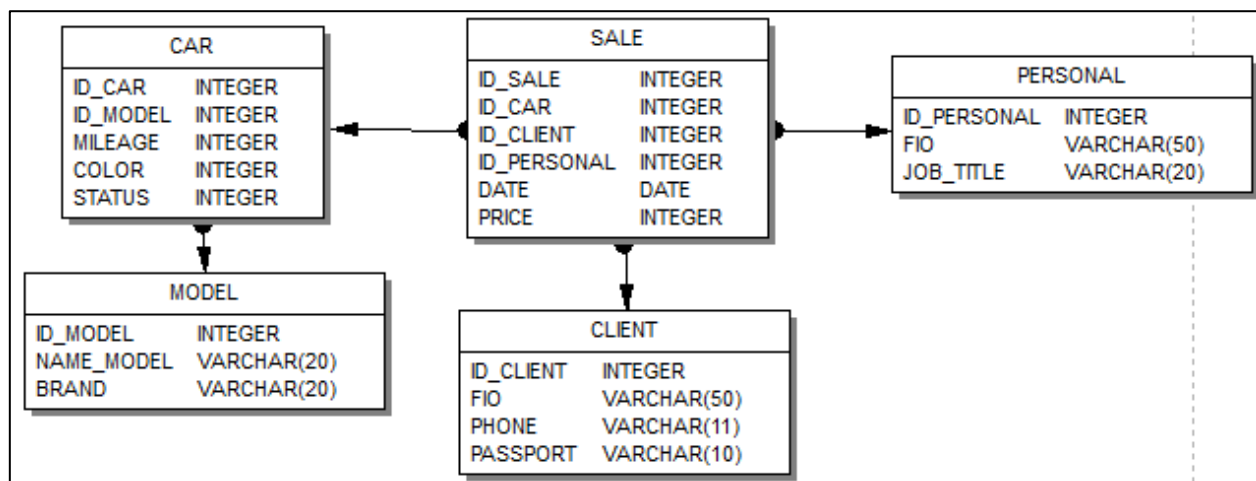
CAR

| ID_CAR | INTEGER |
|---|---|
| ID_MODEL | INTEGER |
| MILEAGE | INTEGER |
| COLOR | INTEGER |
| STATUS | INTEGER |

SALE

| ID_SALE | INTEGER |
|---|---|
| ID_CAR | INTEGER |
| ID_CLIENT | INTEGER |
| ID_PERSONAL | INTEGER |
| DATE | DATE |
| PRICE | INTEGER |

PERSONAL

| ID_PERSONAL | INTEGER |
|---|---|
| FIO | VARCHAR(50) |
| JOB_TITLE | VARCHAR(20) |

MODEL

| ID_MODEL | INTEGER |
|---|---|
| NAME_MODEL | VARCHAR(20) |
| BRAND | VARCHAR(20) |

CLIENT

| ID_CLIENT | INTEGER |
|---|---|
| FIO | VARCHAR(50) |
| PHONE | VARCHAR(11) |
| PASSPORT | VARCHAR(10) |